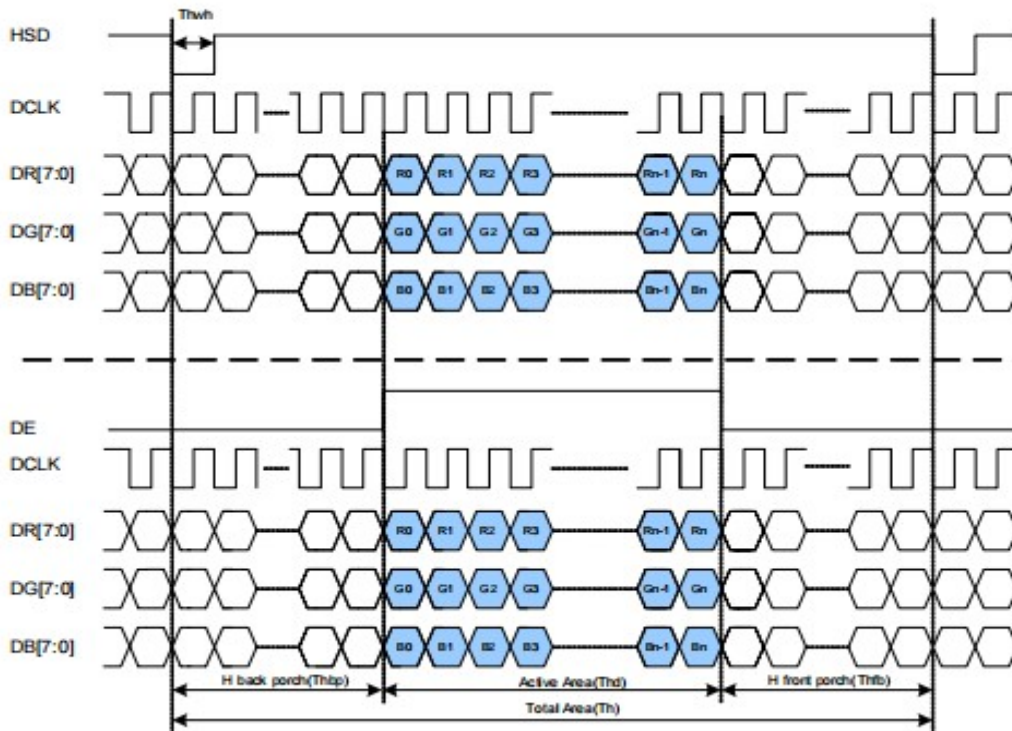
Thwh
HSD
DCLK
DR[7:0] R0 R1 R2 R3 Rn-1 Rn
DG[7:0] G0 G1 G2 G3 Gn-1 Gn
DB[7:0] B0 B1 B2 B3 Bn-1 Bn

DE
DCLK
DR[7:0] R0 R1 R2 R3 Rn-1 Rn
DG[7:0] G0 G1 G2 G3 Gn-1 Gn
DB[7:0] B0 B1 B2 B3 Bn-1 Bn

H back porch(Thbp) Active Area(Thd) H front porch(Thfb)
Total Area(Th)